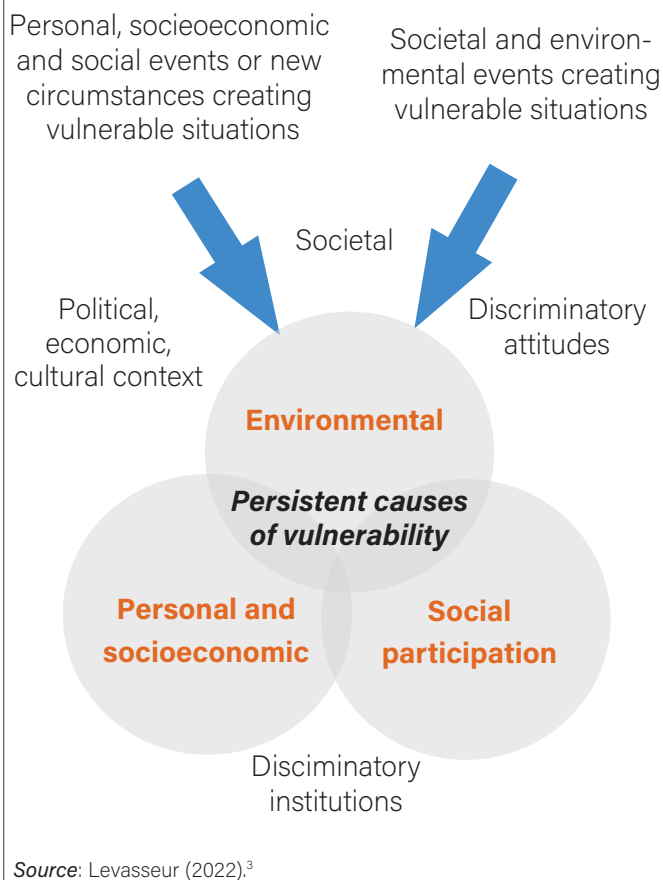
Personal, socioeconomic and social events or new circumstances creating vulnerable situations

Societal and environmental events creating vulnerable situations

Societal

Political, economic, cultural context

Discriminatory attitudes

Environmental

Persistent causes of vulnerability

Personal and socioeconomic

Social participation

Discriminatory institutions

Source: Levasseur (2022).$^3$